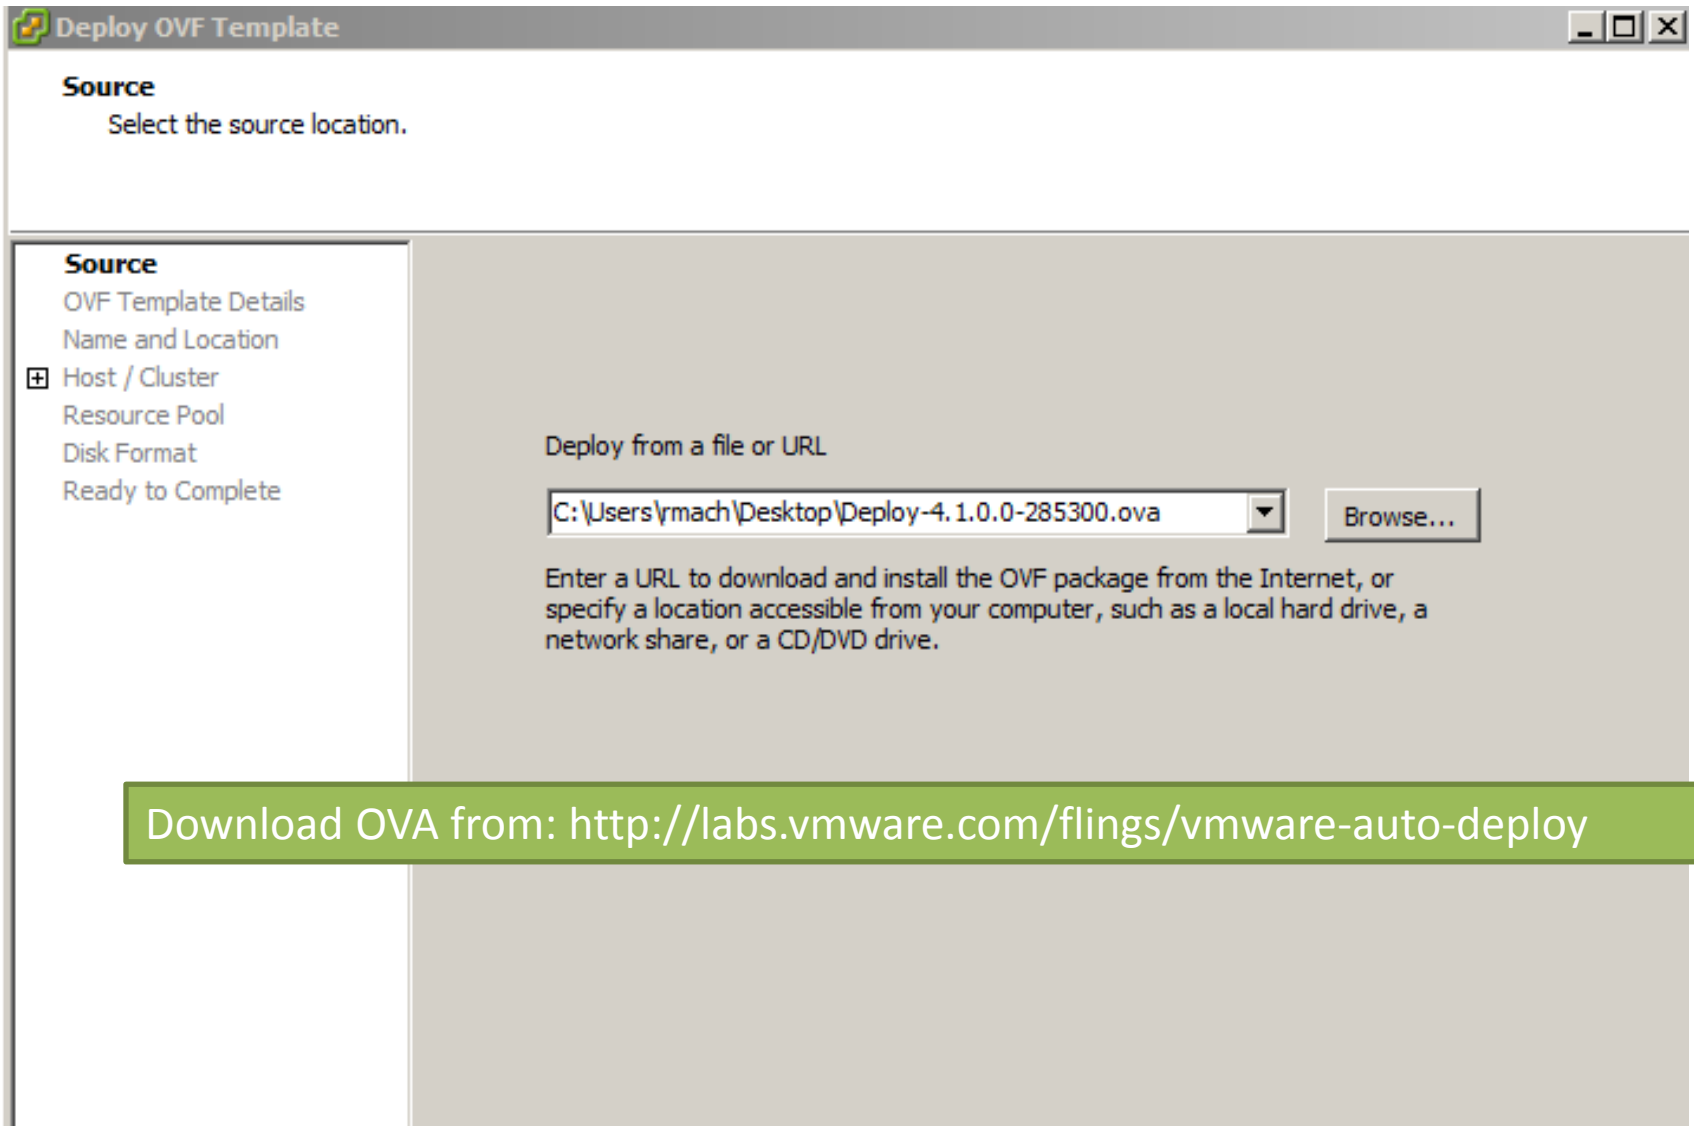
Deploy OVF Template

Source
Select the source location.

Source
OVF Template Details
Name and Location
Host / Cluster
Resource Pool
Disk Format
Ready to Complete

Deploy from a file or URL

C:\Users\rmach\Desktop\Deploy-4.1.0.0-285300.ova

Browse...

Enter a URL to download and install the OVF package from the Internet, or specify a location accessible from your computer, such as a local hard drive, a network share, or a CD/DVD drive.

Download OVA from: http://labs.vmware.com/flings/vmware-auto-deploy